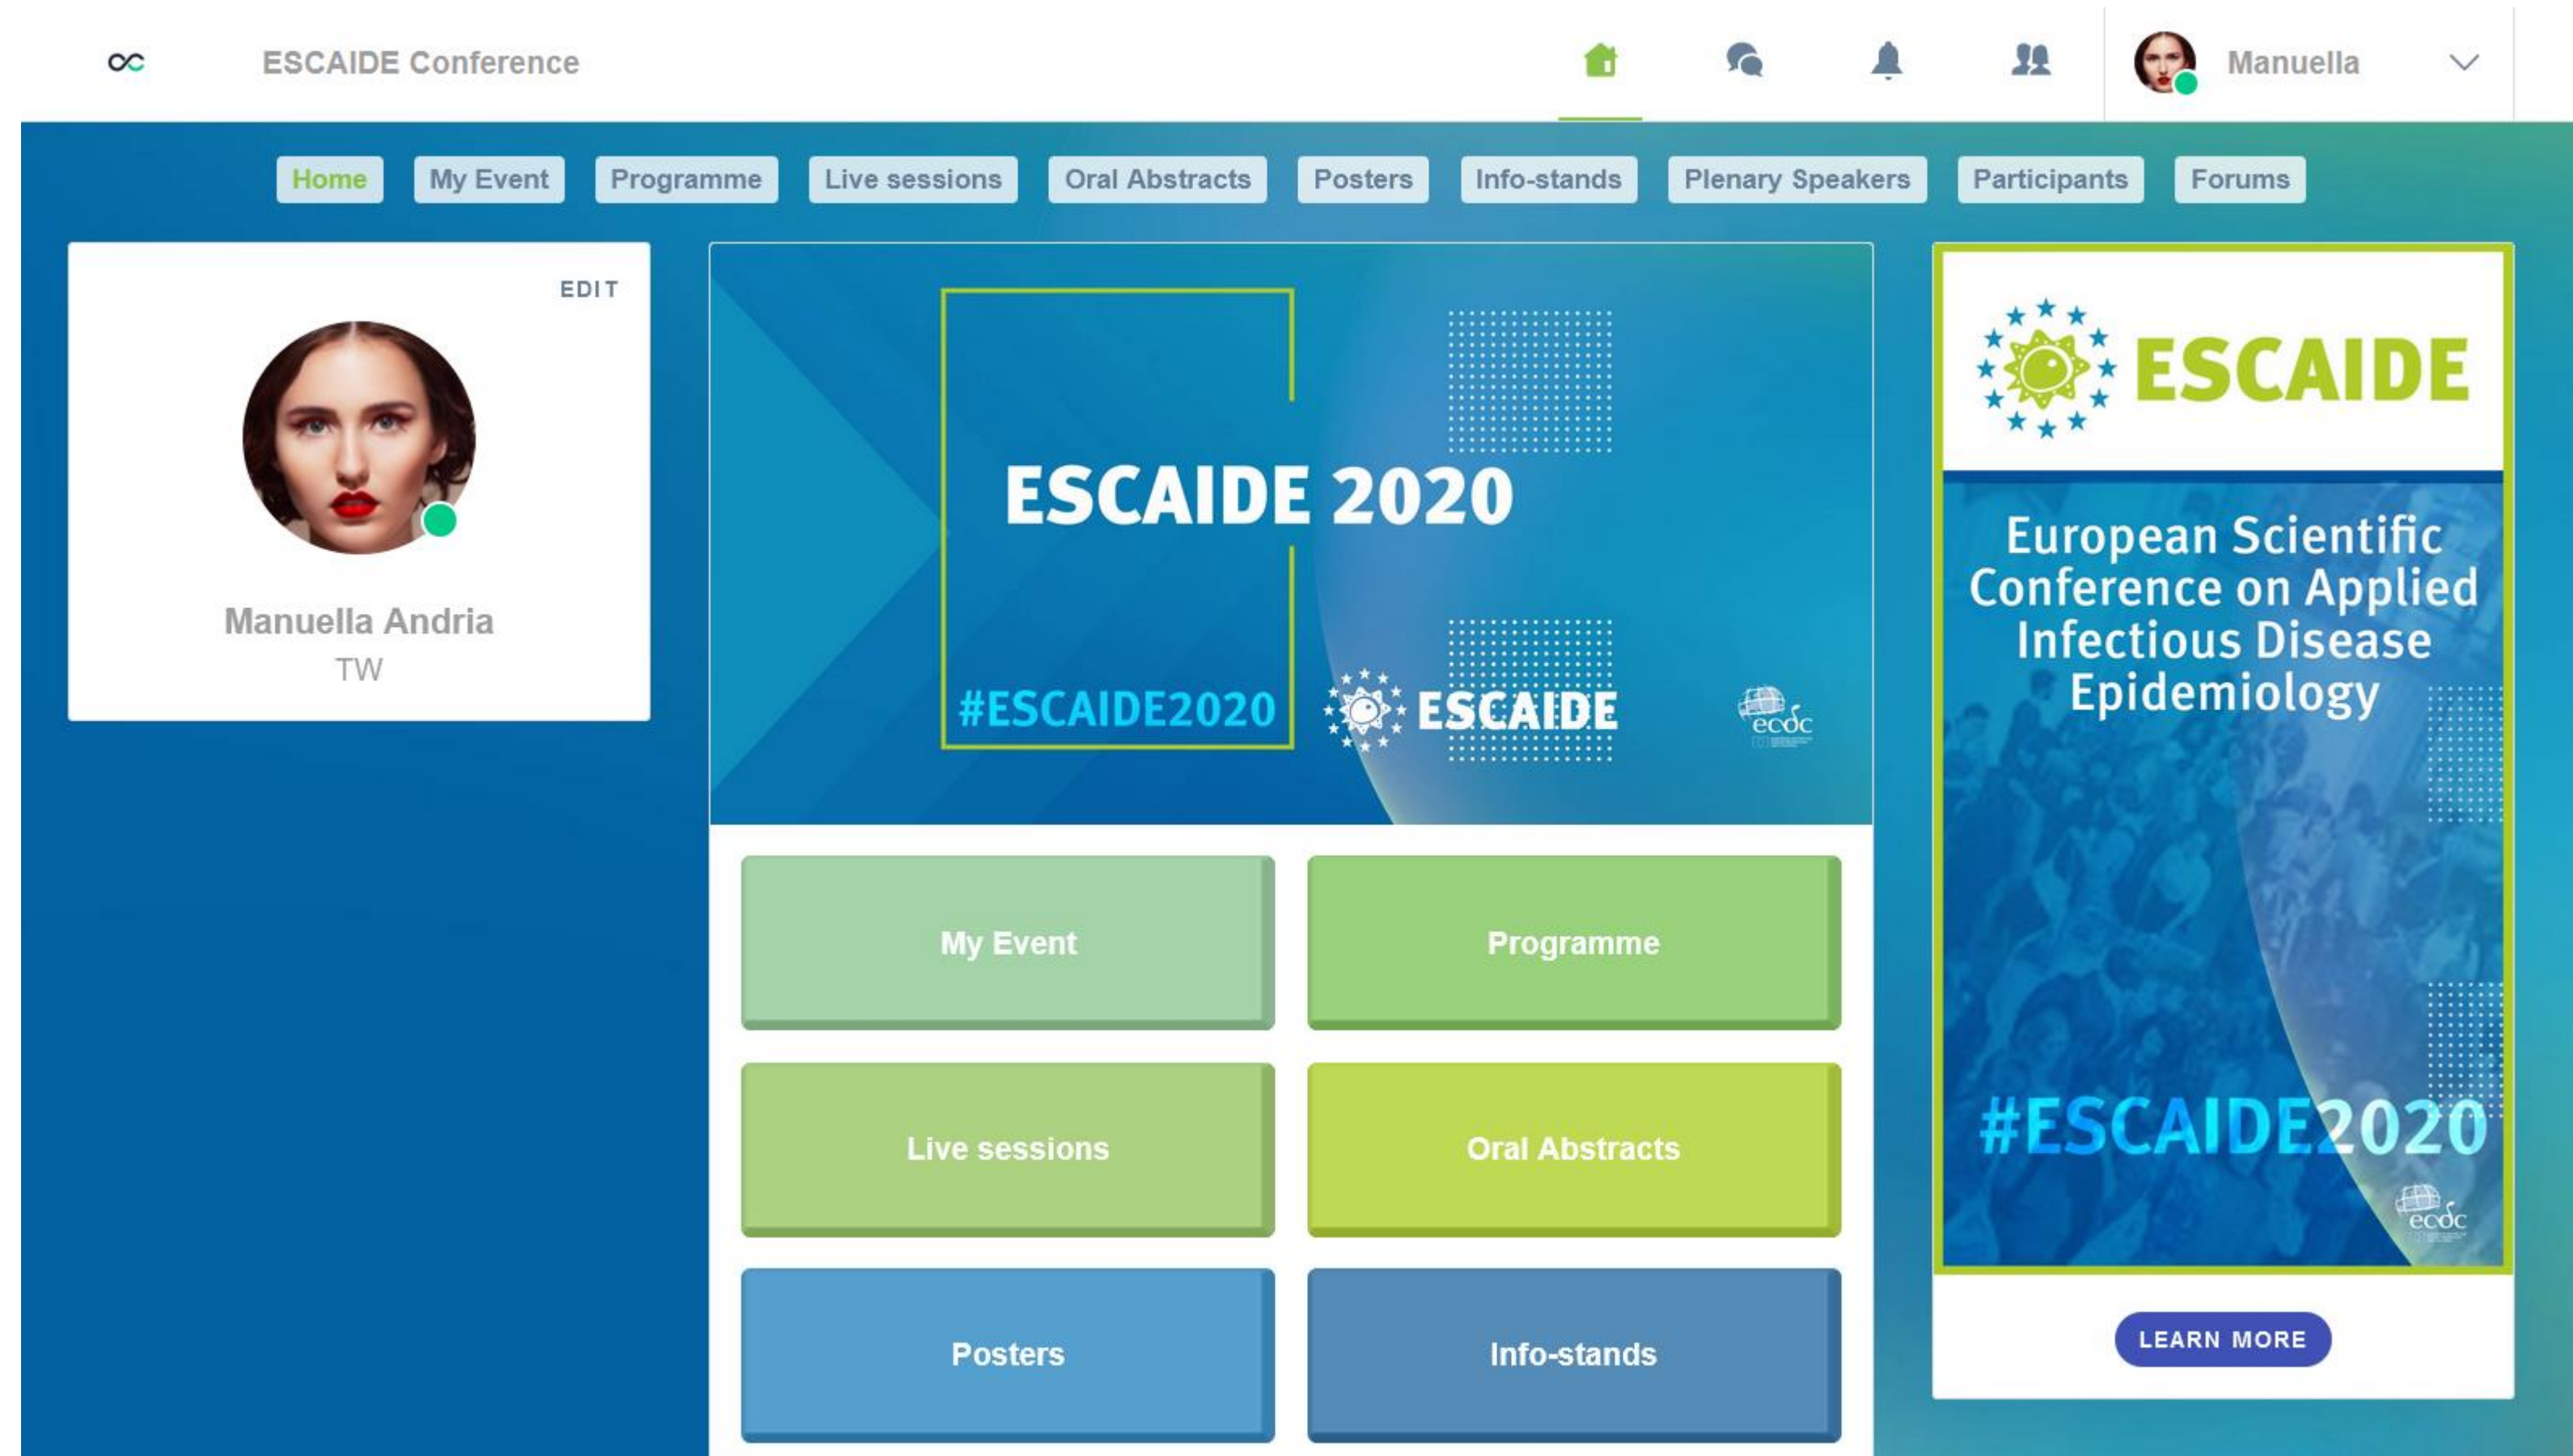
ESCAIDE Conference

Manuella

Home My Event Programme Live sessions Oral Abstracts Posters Info-stands Plenary Speakers Participants Forums

EDIT

Manuella Andria
TW

ESCAIDE 2020

#ESCAIDE2020

ESCAIDE

ecdc

My Event
Programme
Live sessions
Oral Abstracts
Posters
Info-stands

ESCAIDE

European Scientific Conference on Applied Infectious Disease Epidemiology

#ESCAIDE2020

ecdc

LEARN MORE